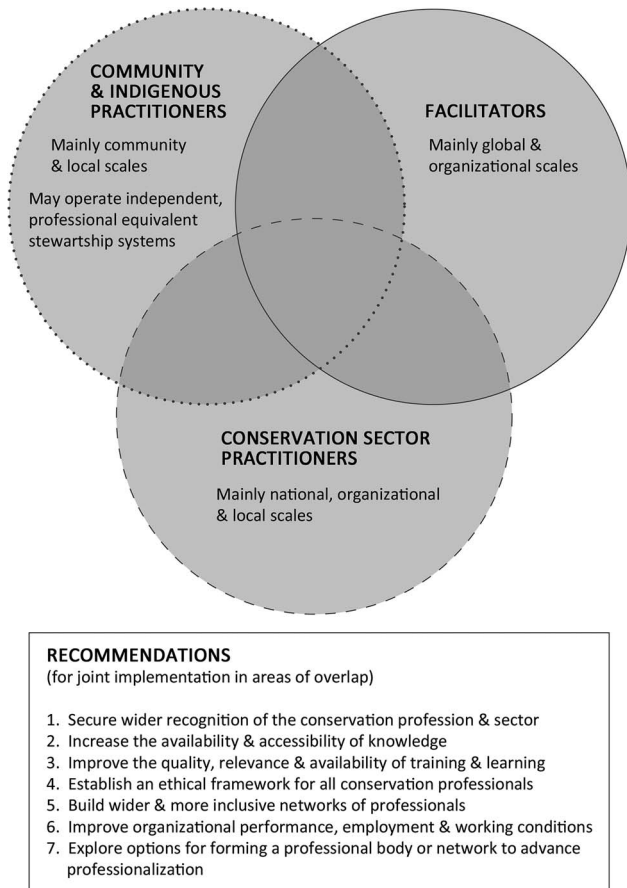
COMMUNITY & INDIGENOUS PRACTITIONERS

Mainly community & local scales

May operate independent, professional equivalent stewartship systems

FACILITATORS

Mainly global & organizational scales

CONSERVATION SECTOR PRACTITIONERS

Mainly national, organizational & local scales

RECOMMENDATIONS
(for joint implementation in areas of overlap)

1. Secure wider recognition of the conservation profession & sector
2. Increase the availability & accessibility of knowledge
3. Improve the quality, relevance & availability of training & learning
4. Establish an ethical framework for all conservation professionals
5. Build wider & more inclusive networks of professionals
6. Improve organizational performance, employment & working conditions
7. Explore options for forming a professional body or network to advance professionalization